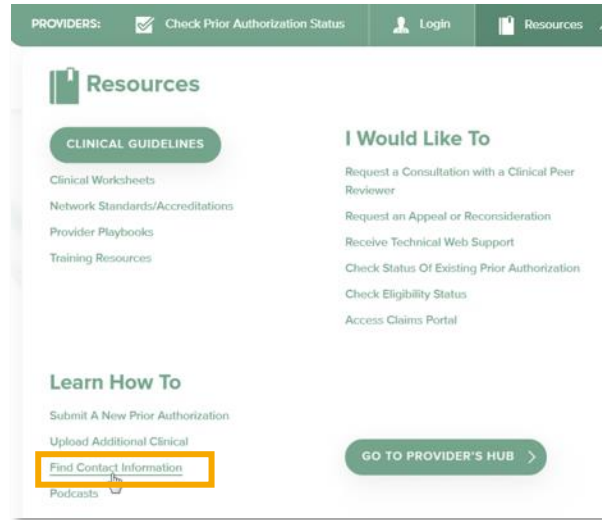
PROVIDERS: Check Prior Authorization Status Login Resources

Resources

CLINICAL GUIDELINES

Clinical Worksheets
Network Standards/Accreditations
Provider Playbooks
Training Resources

I Would Like To

Request a Consultation with a Clinical Peer Reviewer
Request an Appeal or Reconsideration
Receive Technical Web Support
Check Status Of Existing Prior Authorization
Check Eligibility Status
Access Claims Portal

Learn How To

Submit A New Prior Authorization
Upload Additional Clinical
Find Contact Information
Podcasts

GO TO PROVIDER'S HUB